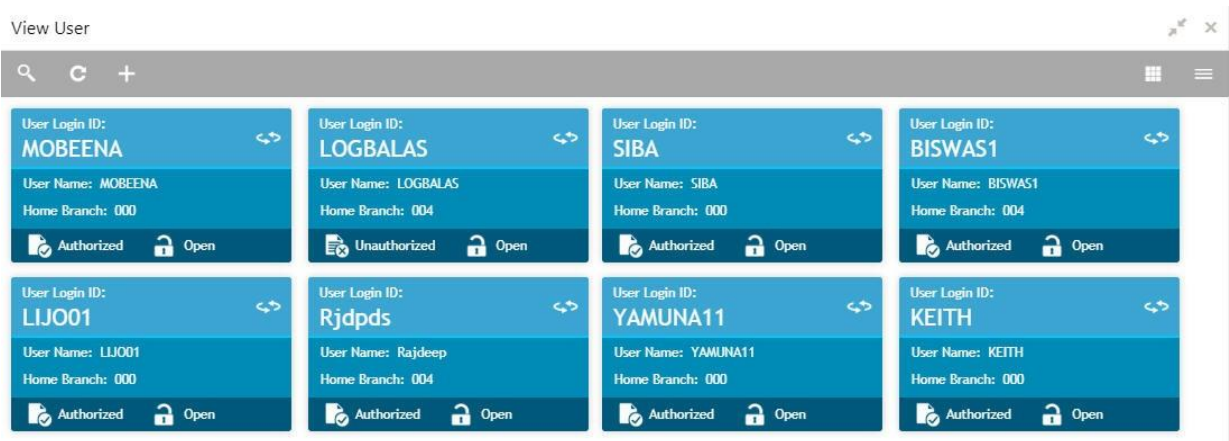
View User

User Login ID:
MOBEENA
User Name: MOBEENA
Home Branch: 000
Authorized Open

User Login ID:
LOGBALAS
User Name: LOGBALAS
Home Branch: 004
Unauthorized Open

User Login ID:
SIBA
User Name: SIBA
Home Branch: 000
Authorized Open

User Login ID:
BISWAS1
User Name: BISWAS1
Home Branch: 004
Authorized Open

User Login ID:
LIJO01
User Name: LIJO01
Home Branch: 000
Authorized Open

User Login ID:
Rjdpds
User Name: Rajdeep
Home Branch: 004
Authorized Open

User Login ID:
YAMUNA11
User Name: YAMUNA11
Home Branch: 000
Authorized Open

User Login ID:
KEITH
User Name: KEITH
Home Branch: 000
Authorized Open